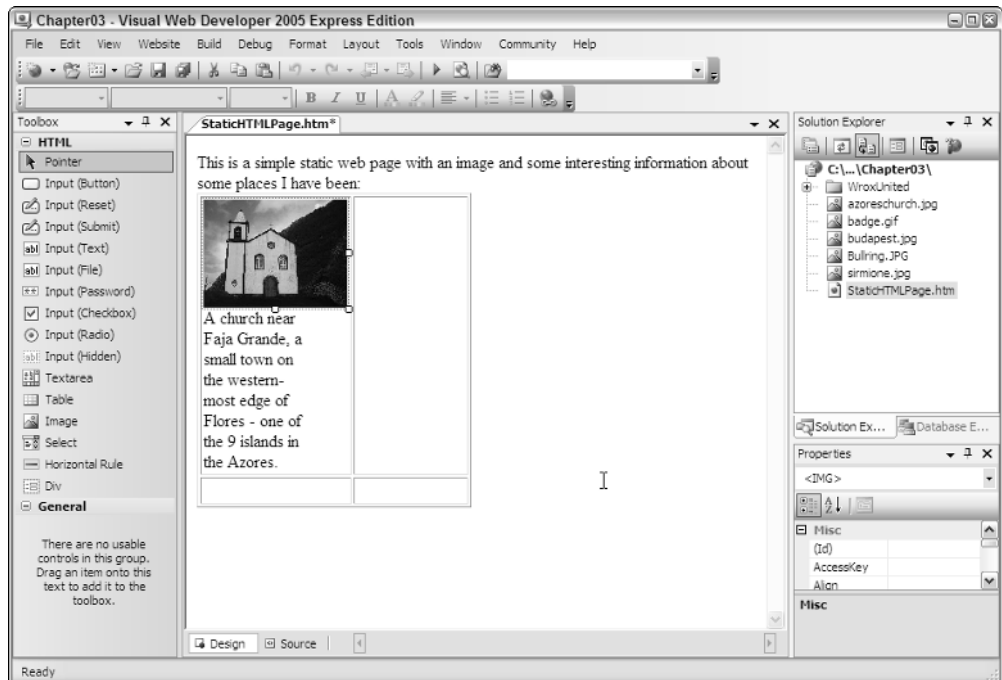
Chapter03 - Visual Web Developer 2005 Express Edition

File Edit View Website Build Debug Format Layout Tools Window Community Help

B I U A

Toolbox
⊟ HTML
Pointer
Input (Button)
Input (Reset)
Input (Submit)
Input (Text)
Input (File)
Input (Password)
Input (Checkbox)
Input (Radio)
Input (Hidden)
Textarea
Table
Image
Select
Horizontal Rule
Div
⊟ General

There are no usable controls in this group. Drag an item onto this text to add it to the toolbox.

StaticHTMLPage.htm*

This is a simple static web page with an image and some interesting information about some places I have been:

A church near Faja Grande, a small town on the western-most edge of Flores - one of the 9 islands in the Azores.

Design Source

Solution Explorer
C:\...\Chapter03\
WroxUnited
azoreschurch.jpg
badge.gif
budapest.jpg
Bullring.JPG
sirmione.jpg
StaticHTMLPage.htm

Solution Ex... Database E...

Properties
<IMG>
⊟ Misc
(Id)
AccessKey
Align
Misc

Ready